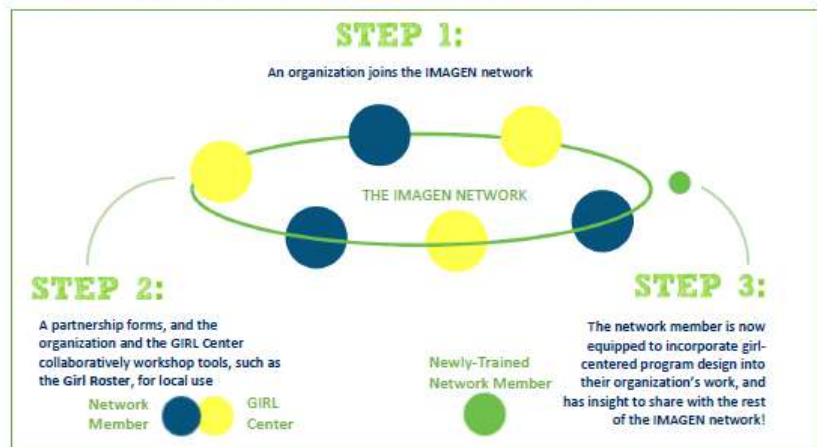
STEP 1:

An organization joins the IMAGEN network

THE IMAGEN NETWORK

STEP 2:

A partnership forms, and the organization and the GIRL Center collaboratively workshop tools, such as the Girl Roster, for local use

Network Member

GIRL Center

Newly-Trained Network Member

STEP 3:

The network member is now equipped to incorporate girl-centered program design into their organization's work, and has insight to share with the rest of the IMAGEN network!